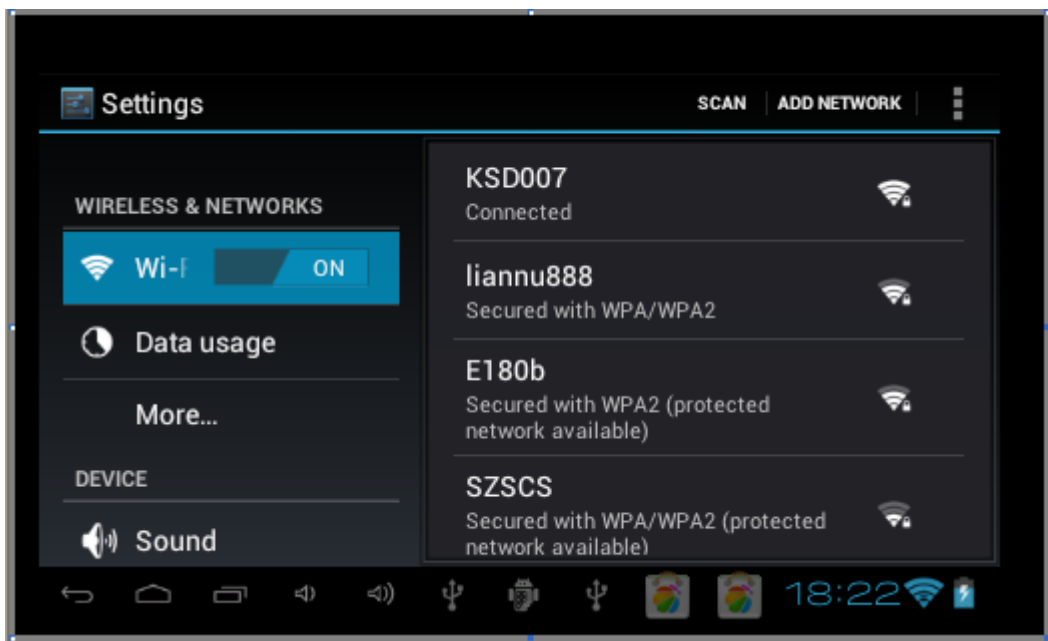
Settings

SCAN | ADD NETWORK

WIRELESS & NETWORKS

Wi-F ON

Data usage

More...

DEVICE

Sound

KSD007
Connected

liannu888
Secured with WPA/WPA2

E180b
Secured with WPA2 (protected network available)

SZSCS
Secured with WPA/WPA2 (protected network available)

18:22